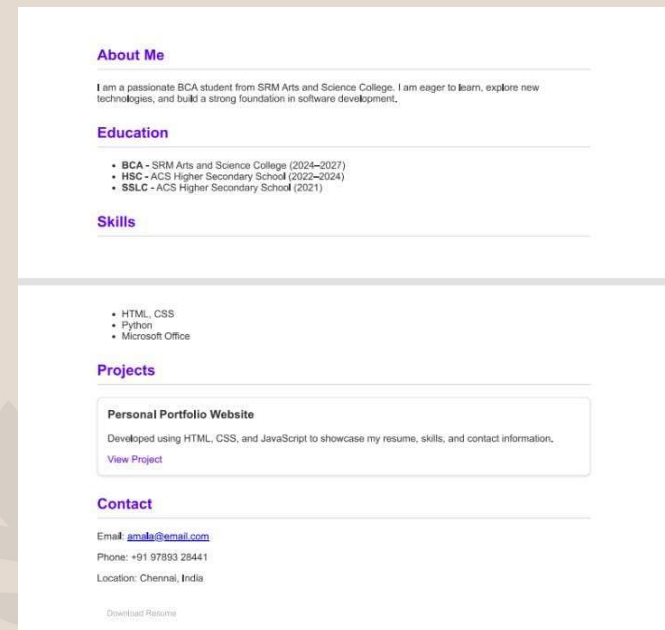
About Me

I am a passionate BCA student from SRM Arts and Science College. I am eager to learn, explore new technologies, and build a strong foundation in software development.

Education

- **BCA -** SRM Arts and Science College (2024–2027)
- **HSC -** ACS Higher Secondary School (2022–2024)
- **SSLC -** ACS Higher Secondary School (2021)

Skills

- HTML, CSS
- Python
- Microsoft Office

Projects

Personal Portfolio Website

Developed using HTML, CSS, and JavaScript to showcase my resume, skills, and contact information.

View Project

Contact

Email: amala@email.com

Phone: +91 97893 28441

Location: Chennai, India

Download Resume